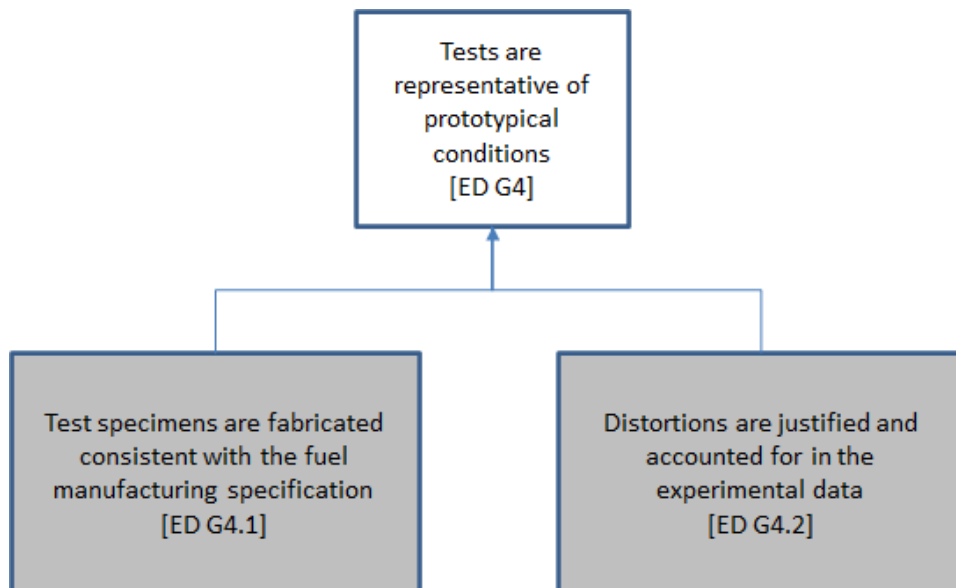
Tests are representative of prototypical conditions
[ED G4]

Test specimens are fabricated consistent with the fuel manufacturing specification
[ED G4.1]

Distortions are justified and accounted for in the experimental data
[ED G4.2]